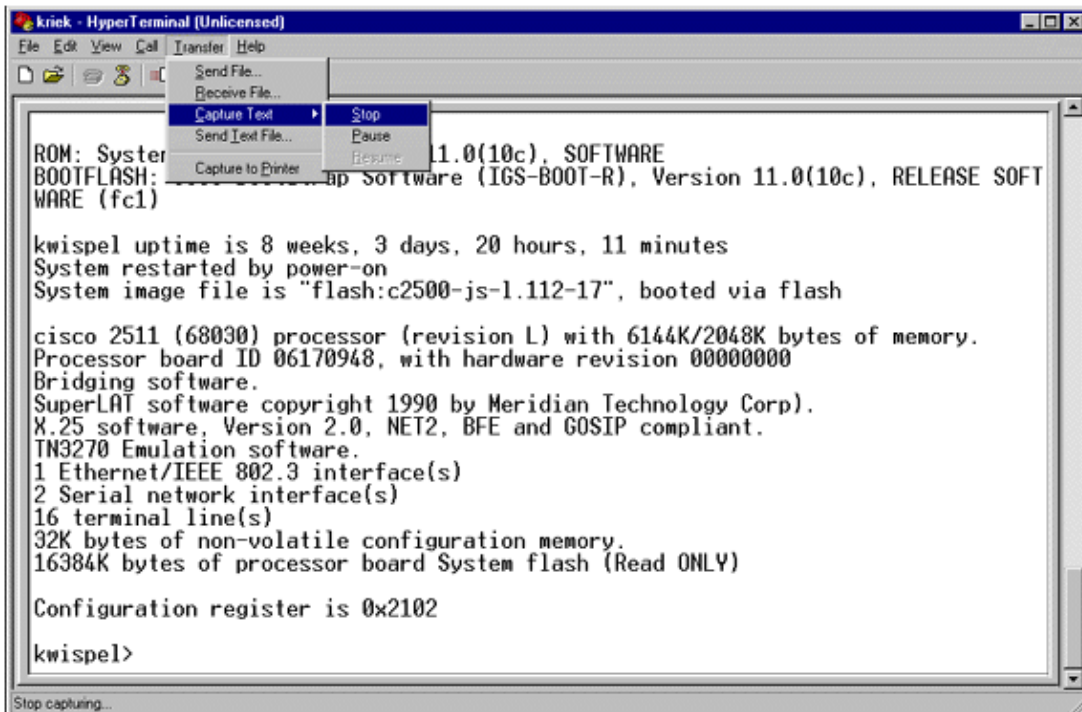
kriek - HyperTerminal (Unlicensed)

File Edit View Call Transfer Help

Send File...
Receive File...
Capture Text
Send Text File...
Capture to Printer

Stop
Pause
Resume

ROM: Syster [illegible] 11.0(10c), SOFTWARE
BOOTFLASH: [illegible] ap Software (IGS-BOOT-R), Version 11.0(10c), RELEASE SOFTWARE (fc1)

kwispel uptime is 8 weeks, 3 days, 20 hours, 11 minutes
System restarted by power-on
System image file is "flash:c2500-js-l.112-17", booted via flash

cisco 2511 (68030) processor (revision L) with 6144K/2048K bytes of memory.
Processor board ID 06170948, with hardware revision 00000000
Bridging software.
SuperLAT software copyright 1990 by Meridian Technology Corp).
X.25 software, Version 2.0, NET2, BFE and GOSIP compliant.
TN3270 Emulation software.
1 Ethernet/IEEE 802.3 interface(s)
2 Serial network interface(s)
16 terminal line(s)
32K bytes of non-volatile configuration memory.
16384K bytes of processor board System flash (Read ONLY)

Configuration register is 0x2102

kwispel>

Stop capturing...